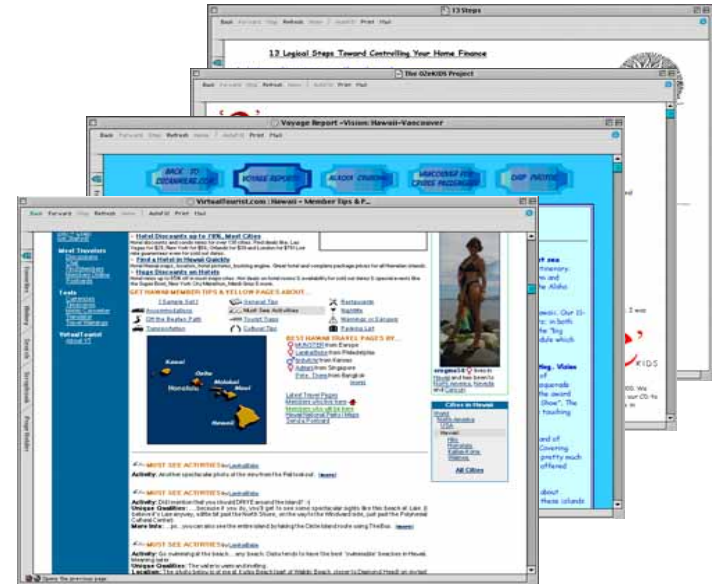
13 Steps

Back Forward Stop Refresh Home AutoFill Print Mail

12 Logical Steps Toward Controlling Your Home Finance

The OzeKIDS Project

Back Forward Stop Refresh Home AutoFill Print Mail

Voyage Report <Vision: Hawaii-Vancouver

Back Forward Stop Refresh Home AutoFill Print Mail

BACK TO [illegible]

VOYAGE REPORTS

ALASKA CRUISING

VANCOUVER FOR CRUISE PASSENGERS

SHIP PHOTOS

VirtualTourist.com : Hawaii - Member Tips & F...

Back Forward Stop Refresh Home AutoFill Print Mail

Hotel Discounts up to 70%, Most Cities

Find a Hotel in Hawaii Quickly

Huge Discounts on Hotels

GET HAWAII MEMBER TIPS & YELLOW PAGES ABOUT...

Accommodations
Off the Beaten Path
Transportation
General Tips
Must See Activities
Tourist Traps
Cultural Tips
Restaurants
Nightlife
Warnings or Dangers
Parking Lot

Kauai
Oahu
Honolulu
Molokai
Maui
Hawaii

BEST HAWAII TRAVEL PAGES BY...

Cities in Hawaii

All Cities

MUST SEE ACTIVITIES

MUST SEE ACTIVITIES

MUST SEE ACTIVITIES

Activity:
Unique Qualities:
More Info:
Location:

Opens the previous page